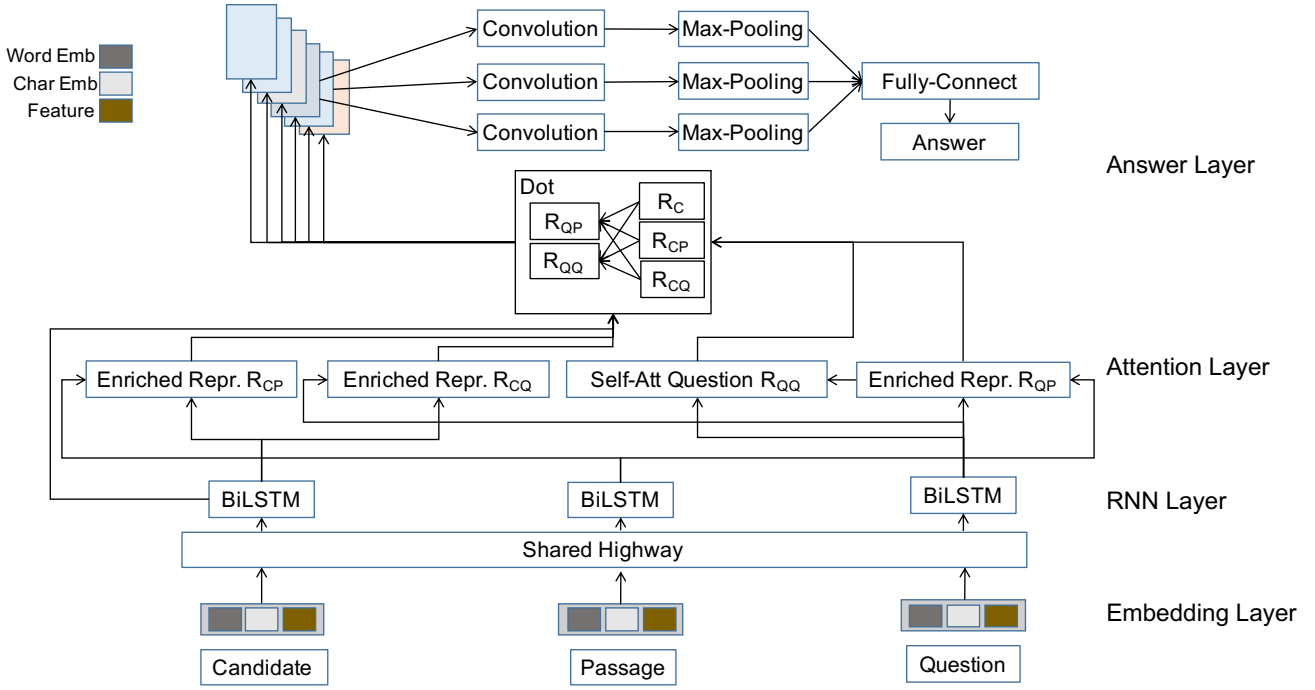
Word Emb
Char Emb
Feature

Convolution
Max-Pooling
Convolution
Max-Pooling
Convolution
Max-Pooling
Fully-Connect
Answer

Answer Layer

Dot
$R_{QP}$
$R_{QQ}$
$R_{C}$
$R_{CP}$
$R_{CQ}$

Enriched Repr. $R_{CP}$
Enriched Repr. $R_{CQ}$
Self-Att Question $R_{QQ}$
Enriched Repr. $R_{QP}$

Attention Layer

BiLSTM
BiLSTM
BiLSTM

RNN Layer

Shared Highway

Embedding Layer

Candidate
Passage
Question